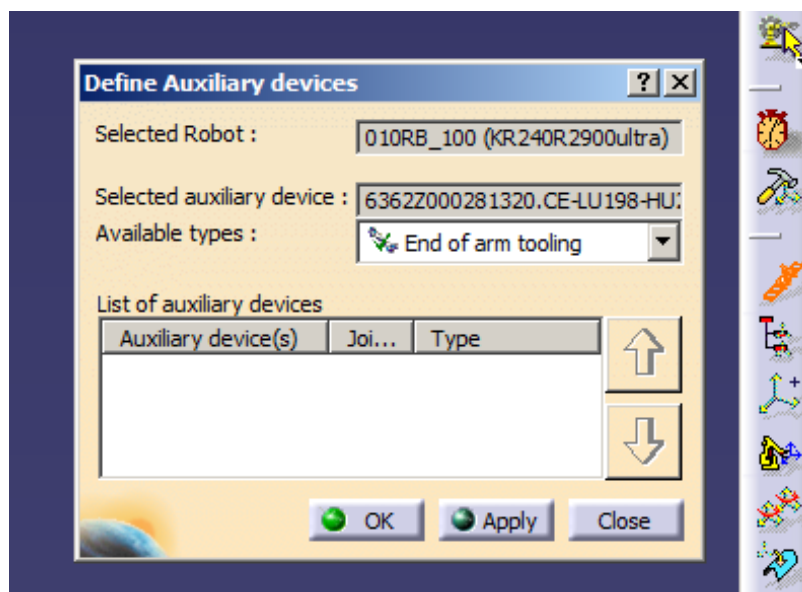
Define Auxiliary devices

? X

Selected Robot : 010RB_100 (KR240R2900ultra)

Selected auxiliary device : 6362Z000281320.CE-LU198-HU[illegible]

Available types : End of arm tooling

List of auxiliary devices

| Auxiliary device(s) | Joi... | Type |
|---|---|---|

OK Apply Close